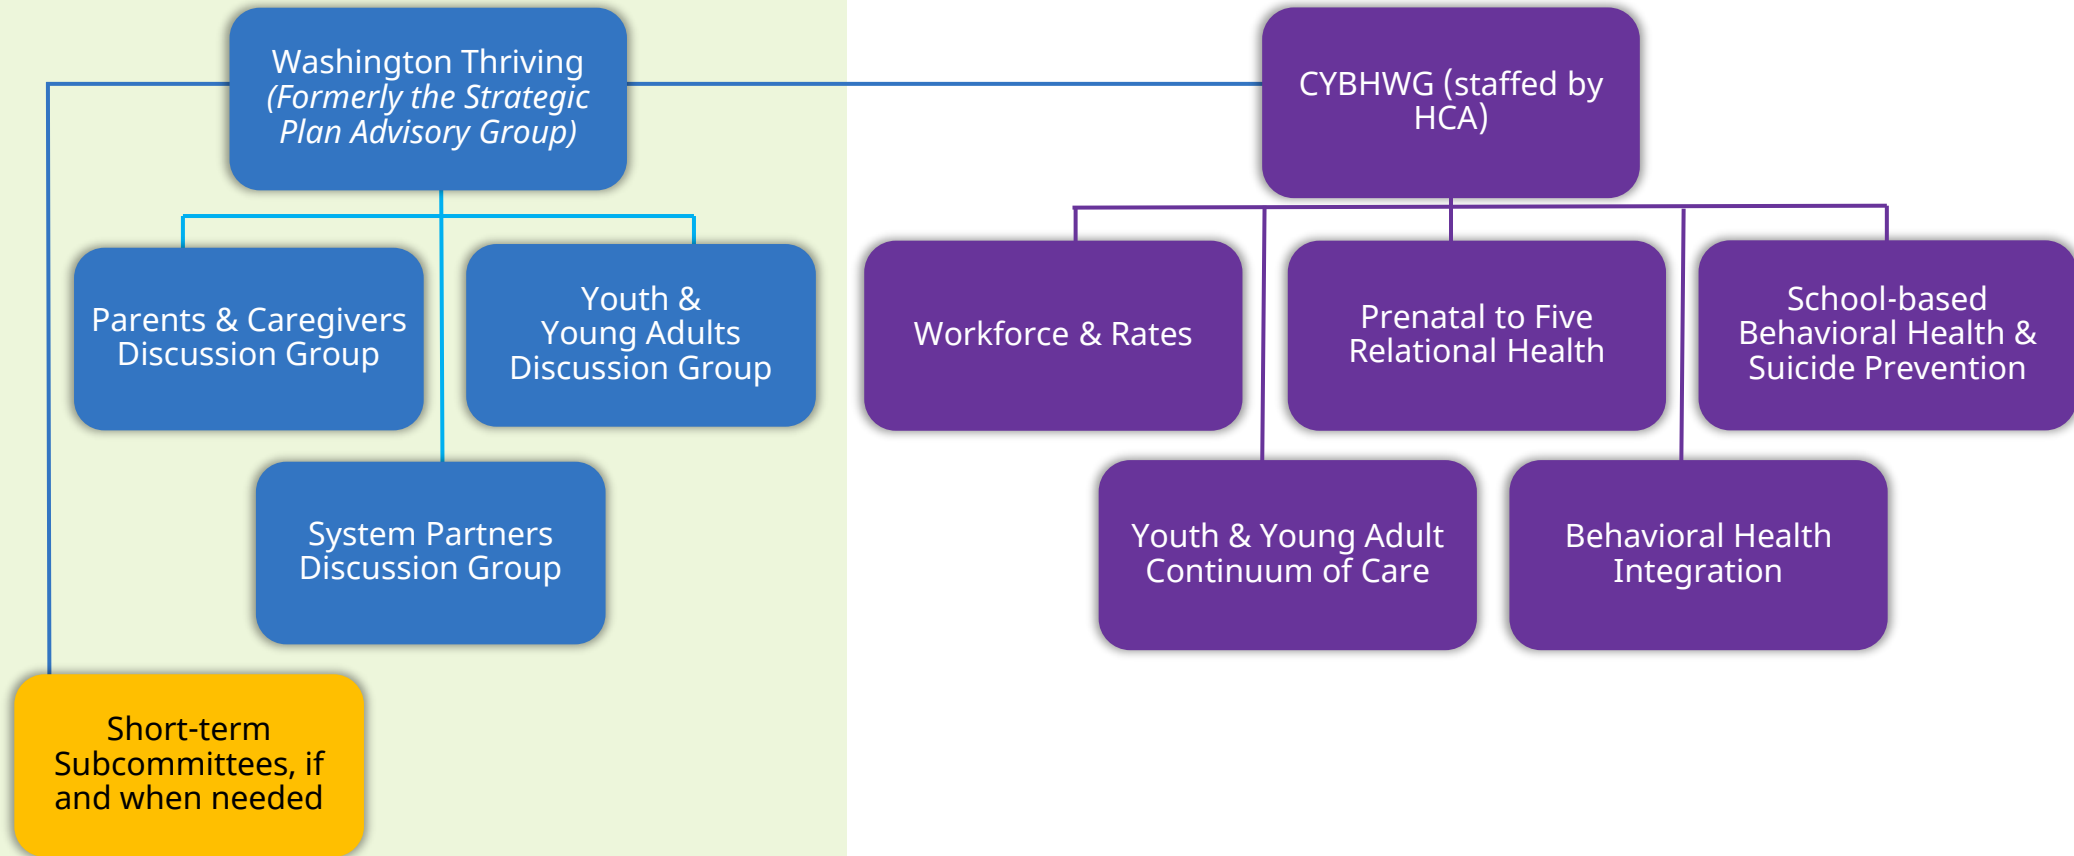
Washington Thriving
(Formerly the Strategic Plan Advisory Group)

CYBHWG (staffed by HCA)

Parents & Caregivers Discussion Group

Youth & Young Adults Discussion Group

Workforce & Rates

Prenatal to Five Relational Health

School-based Behavioral Health & Suicide Prevention

System Partners Discussion Group

Youth & Young Adult Continuum of Care

Behavioral Health Integration

Short-term Subcommittees, if and when needed